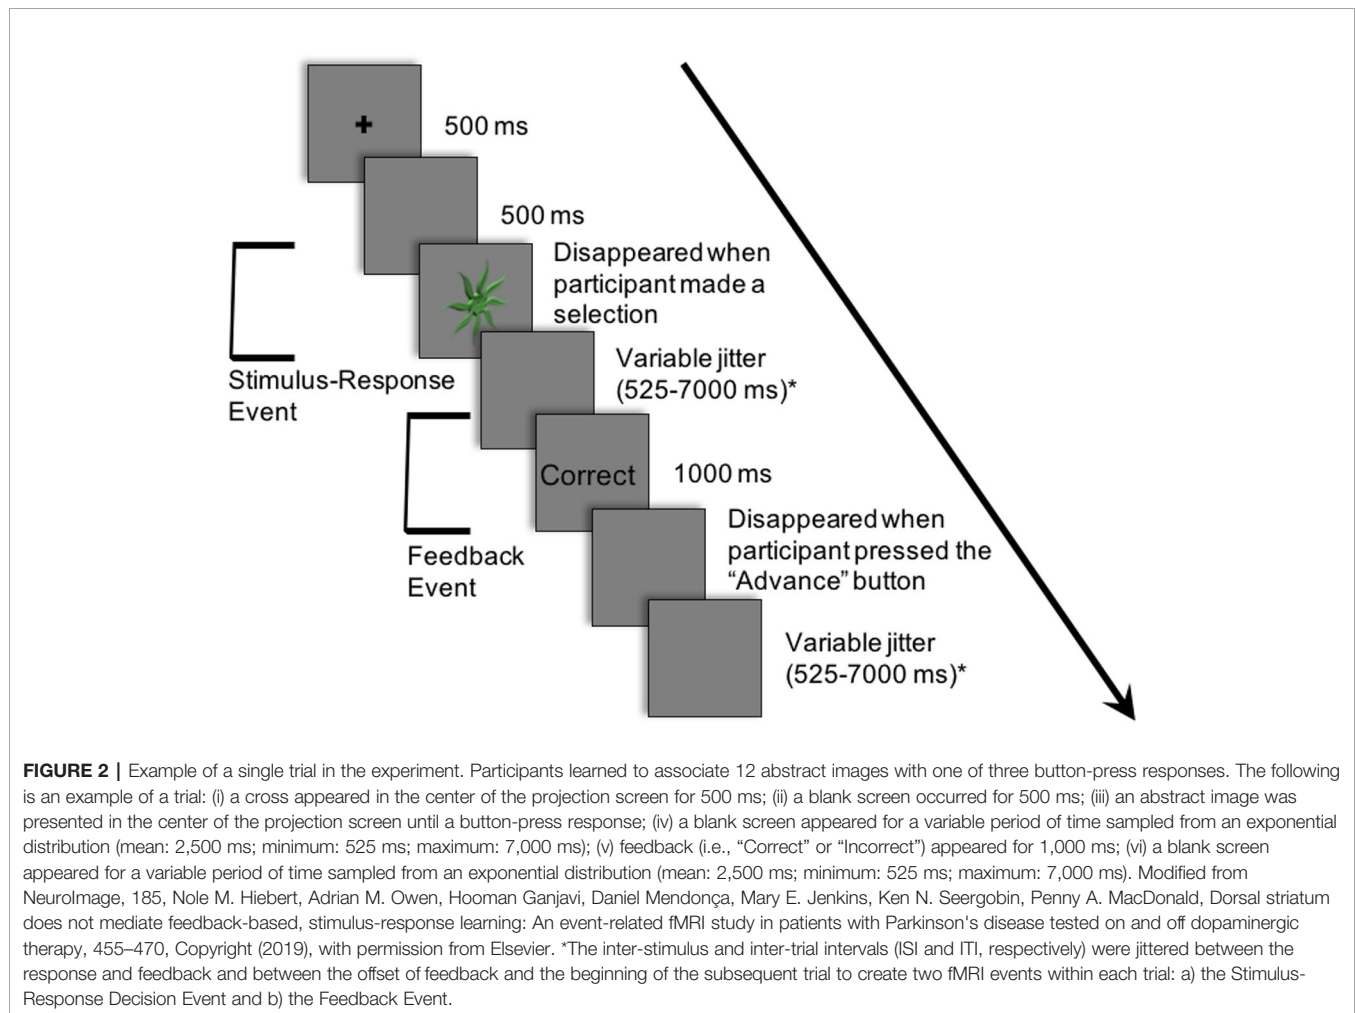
+

500 ms

500 ms

Disappeared when participant made a selection

Stimulus-Response Event

Variable jitter (525-7000 ms)*

Correct

1000 ms

Feedback Event

Disappeared when participant pressed the "Advance" button

Variable jitter (525-7000 ms)*

**FIGURE 2 |** Example of a single trial in the experiment. Participants learned to associate 12 abstract images with one of three button-press responses. The following is an example of a trial: (i) a cross appeared in the center of the projection screen for 500 ms; (ii) a blank screen occurred for 500 ms; (iii) an abstract image was presented in the center of the projection screen until a button-press response; (iv) a blank screen appeared for a variable period of time sampled from an exponential distribution (mean: 2,500 ms; minimum: 525 ms; maximum: 7,000 ms); (v) feedback (i.e., "Correct" or "Incorrect") appeared for 1,000 ms; (vi) a blank screen appeared for a variable period of time sampled from an exponential distribution (mean: 2,500 ms; minimum: 525 ms; maximum: 7,000 ms). Modified from NeuroImage, 185, Nole M. Hiebert, Adrian M. Owen, Hooman Ganjavi, Daniel Mendonça, Mary E. Jenkins, Ken N. Seergobin, Penny A. MacDonald, Dorsal striatum does not mediate feedback-based, stimulus-response learning: An event-related fMRI study in patients with Parkinson's disease tested on and off dopaminergic therapy, 455–470, Copyright (2019), with permission from Elsevier. *The inter-stimulus and inter-trial intervals (ISI and ITI, respectively) were jittered between the response and feedback and between the offset of feedback and the beginning of the subsequent trial to create two fMRI events within each trial: a) the Stimulus-Response Decision Event and b) the Feedback Event.